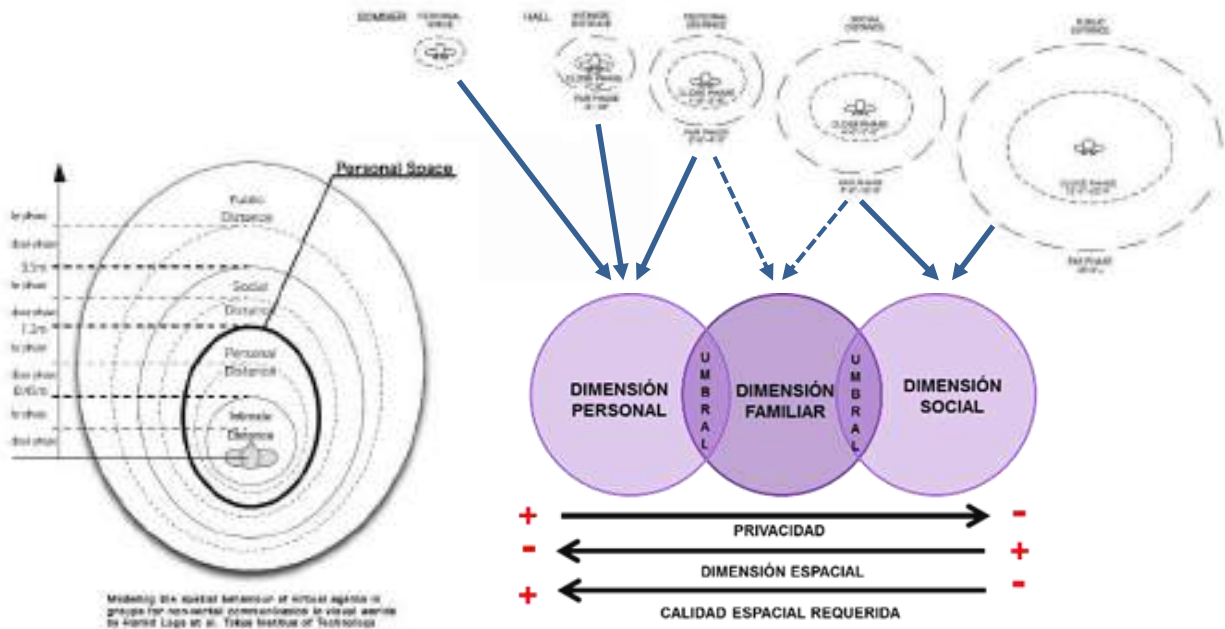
SOMMER PERSONAL SPACE

HALL INTIMATE DISTANCE CLOSE PHASE FAR PHASE

PERSONAL DISTANCE CLOSE PHASE FAR PHASE

SOCIAL DISTANCE CLOSE PHASE FAR PHASE

PUBLIC DISTANCE CLOSE PHASE FAR PHASE

Personal Space

Public Distance

Social Distance

Personal Distance

Intimate Distance

far phase
close phase
3.5m
far phase
close phase
1.2m
far phase
close phase
0.45m
far phase
close phase

Modeling the spatial behaviour of virtual agents in groups for non-verbal communication in virtual worlds by Hamid Laga et al. Tokyo Institute of Technology

DIMENSIÓN PERSONAL

UMBRAL

DIMENSIÓN FAMILIAR

UMBRAL

DIMENSIÓN SOCIAL

+ PRIVACIDAD -

- DIMENSIÓN ESPACIAL +

+ CALIDAD ESPACIAL REQUERIDA -